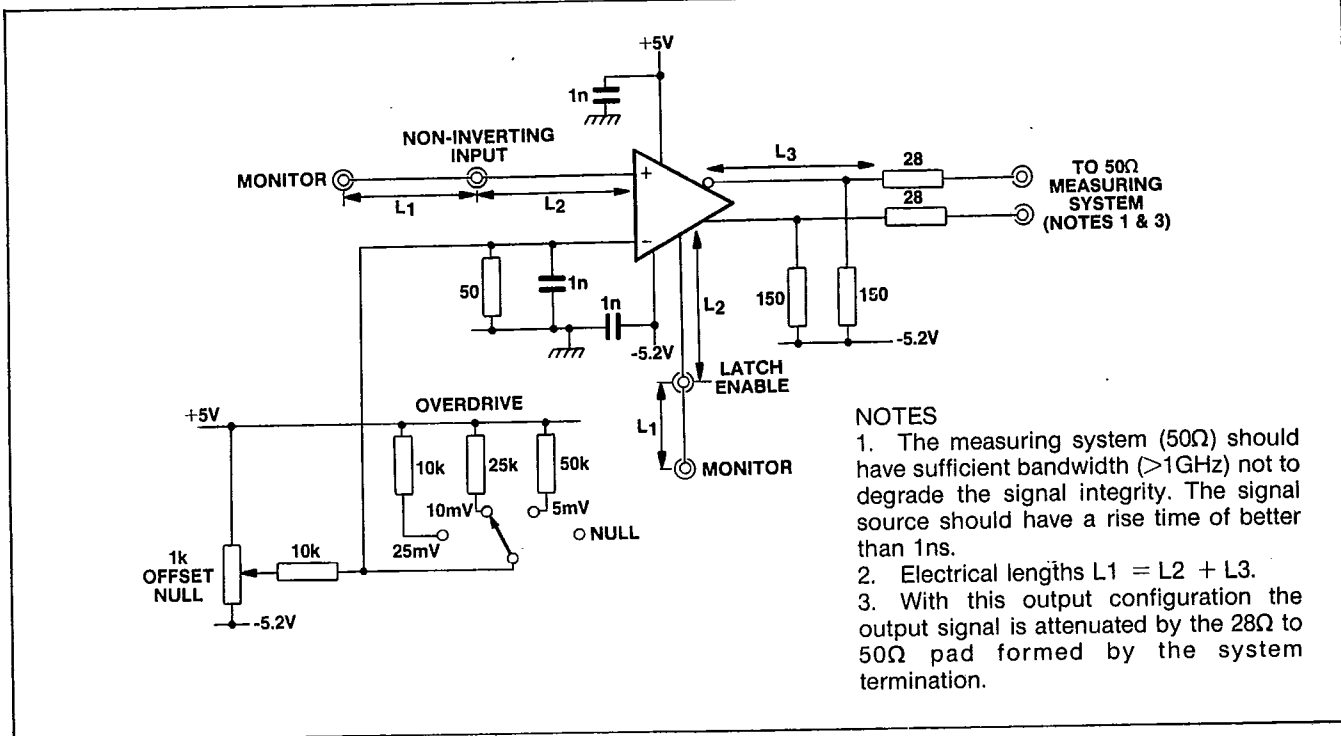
+5V

1n

NON-INVERTING INPUT

MONITOR

$L_1$

$L_2$

+

$L_3$

28

28

TO 50Ω MEASURING SYSTEM (NOTES 1 & 3)

–

50

1n

1n

150

150

$L_2$

-5.2V

-5.2V

LATCH ENABLE

+5V

OVERDRIVE

10k

25k

50k

$L_1$

MONITOR

10mV

5mV

25mV

O NULL

1k OFFSET NULL

10k

-5.2V

NOTES
1. The measuring system (50Ω) should have sufficient bandwidth (>1GHz) not to degrade the signal integrity. The signal source should have a rise time of better than 1ns.
2. Electrical lengths L1 = L2 + L3.
3. With this output configuration the output signal is attenuated by the 28Ω to 50Ω pad formed by the system termination.